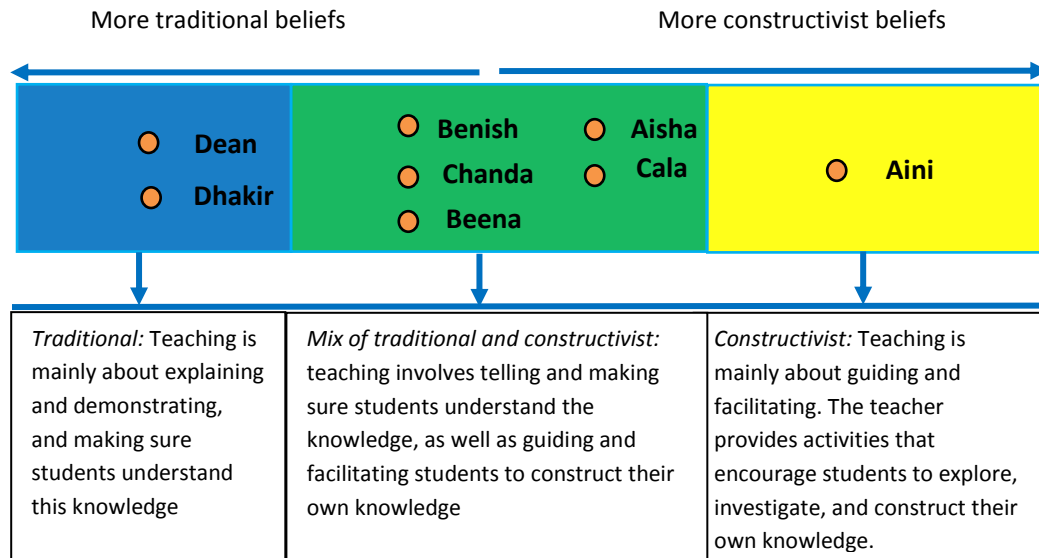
More traditional beliefs

More constructivist beliefs

Dean
Dhakir

Benish
Chanda
Beena

Aisha
Cala

Aini

| *Traditional:* Teaching is mainly about explaining and demonstrating, and making sure students understand this knowledge | *Mix of traditional and constructivist:* teaching involves telling and making sure students understand the knowledge, as well as guiding and facilitating students to construct their own knowledge | *Constructivist:* Teaching is mainly about guiding and facilitating. The teacher provides activities that encourage students to explore, investigate, and construct their own knowledge. |
|---|---|---|